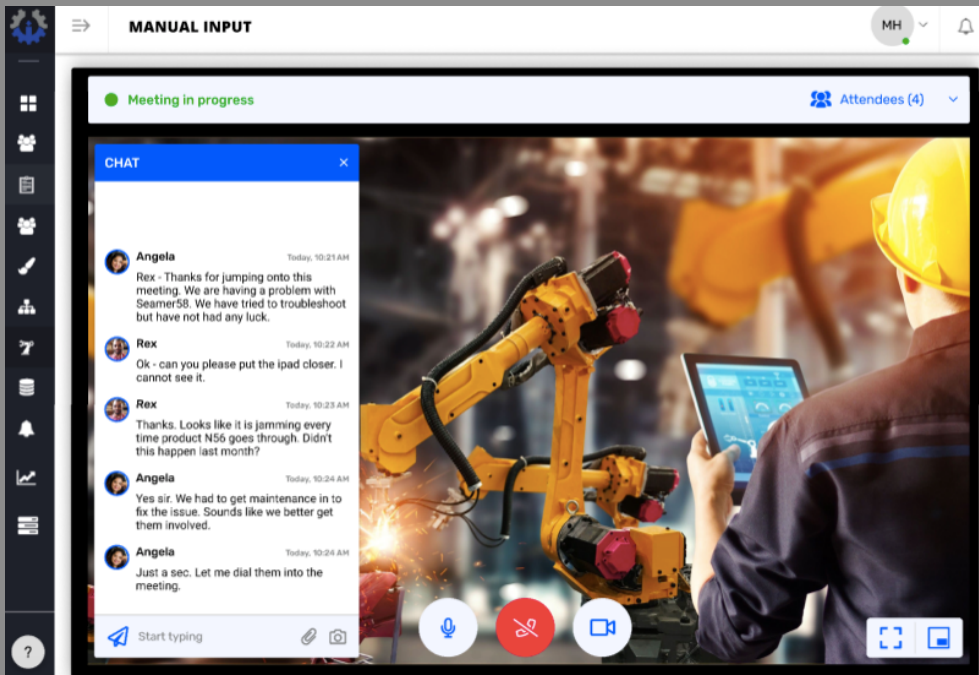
MANUAL INPUT

MH

Meeting in progress

Attendees (4)

CHAT

×

Angela Today, 10:21 AM
Rex - Thanks for jumping onto this meeting. We are having a problem with Seamer58. We have tried to troubleshoot but have not had any luck.

Rex Today, 10:22 AM
Ok - can you please put the ipad closer. I cannot see it.

Rex Today, 10:23 AM
Thanks. Looks like it is jamming every time product N56 goes through. Didn't this happen last month?

Angela Today, 10:24 AM
Yes sir. We had to get maintenance in to fix the issue. Sounds like we better get them involved.

Angela Today, 10:24 AM
Just a sec. Let me dial them into the meeting.

Start typing

?